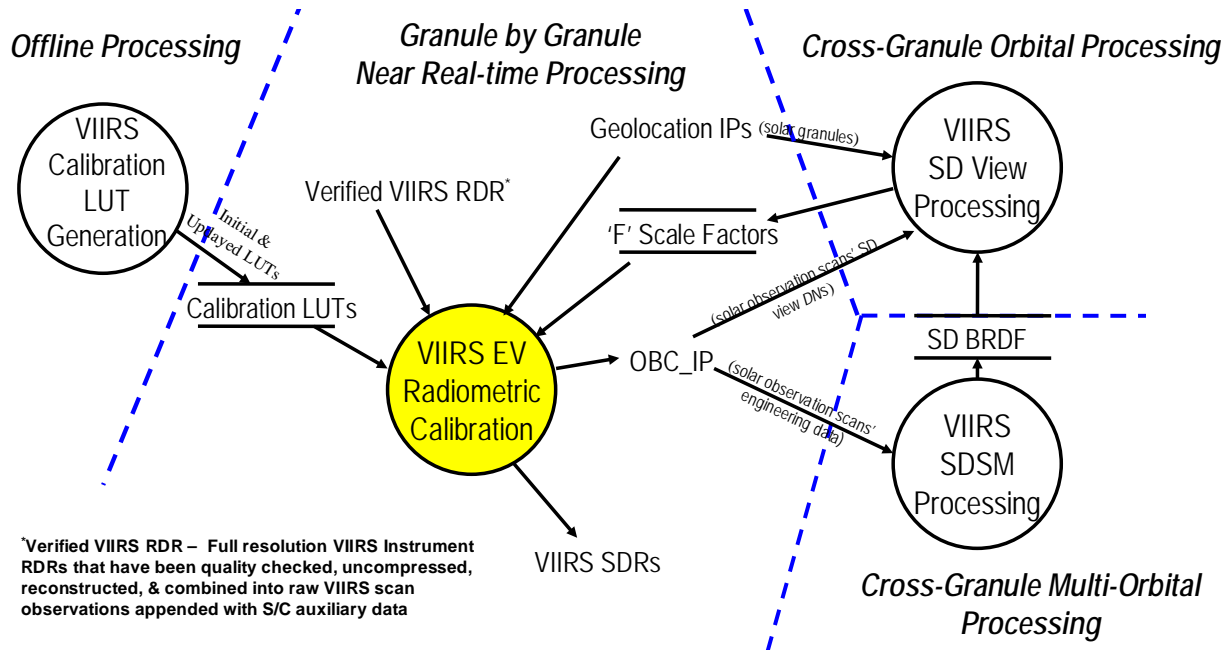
Offline Processing

Granule by Granule Near Real-time Processing

Cross-Granule Orbital Processing

VIIRS Calibration LUT Generation

Initial & Updated LUTs

Calibration LUTs

Verified VIIRS RDR*

Geolocation IPs (solar granules)

'F' Scale Factors

VIIRS SD View Processing

VIIRS EV Radiometric Calibration

OBC_IP

(solar observation scans' SD view DNs)

(solar observation scans' engineering data)

SD BRDF

VIIRS SDSM Processing

VIIRS SDRs

*Verified VIIRS RDR – Full resolution VIIRS Instrument RDRs that have been quality checked, uncompressed, reconstructed, & combined into raw VIIRS scan observations appended with S/C auxiliary data

Cross-Granule Multi-Orbital Processing